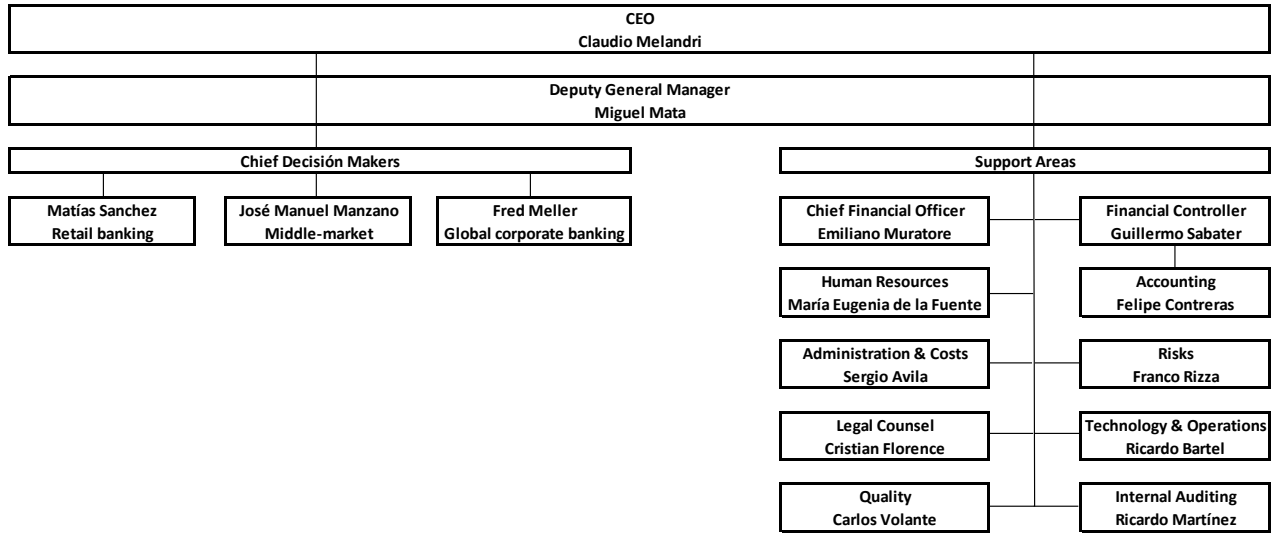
CEO
Claudio Melandri

Deputy General Manager
Miguel Mata

Chief Decisión Makers

Matías Sanchez
Retail banking

José Manuel Manzano
Middle-market

Fred Meller
Global corporate banking

Support Areas

Chief Financial Officer
Emiliano Muratore

Financial Controller
Guillermo Sabater

Human Resources
María Eugenia de la Fuente

Accounting
Felipe Contreras

Administration & Costs
Sergio Avila

Risks
Franco Rizza

Legal Counsel
Cristian Florence

Technology & Operations
Ricardo Bartel

Quality
Carlos Volante

Internal Auditing
Ricardo Martínez